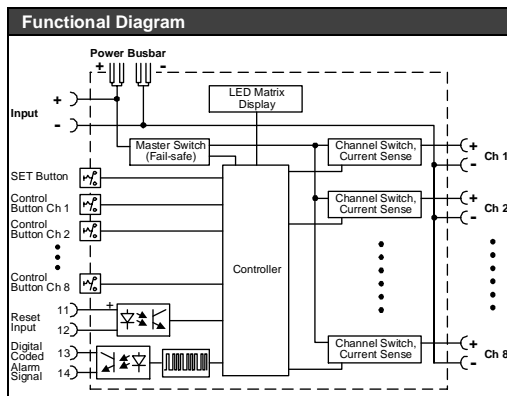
Functional Diagram

Power Busbar
+
-
Input
+
-
LED Matrix Display
Master Switch (Fail-safe)
Channel Switch, Current Sense
Channel Switch, Current Sense
Channel Switch, Current Sense
SET Button
Control Button Ch 1
Control Button Ch 2
Control Button Ch 8
Controller
11
+
12
Reset Input
Digital Coded Alarm Signal
13
14
+
-
Ch 1
+
-
Ch 2
+
-
Ch 8